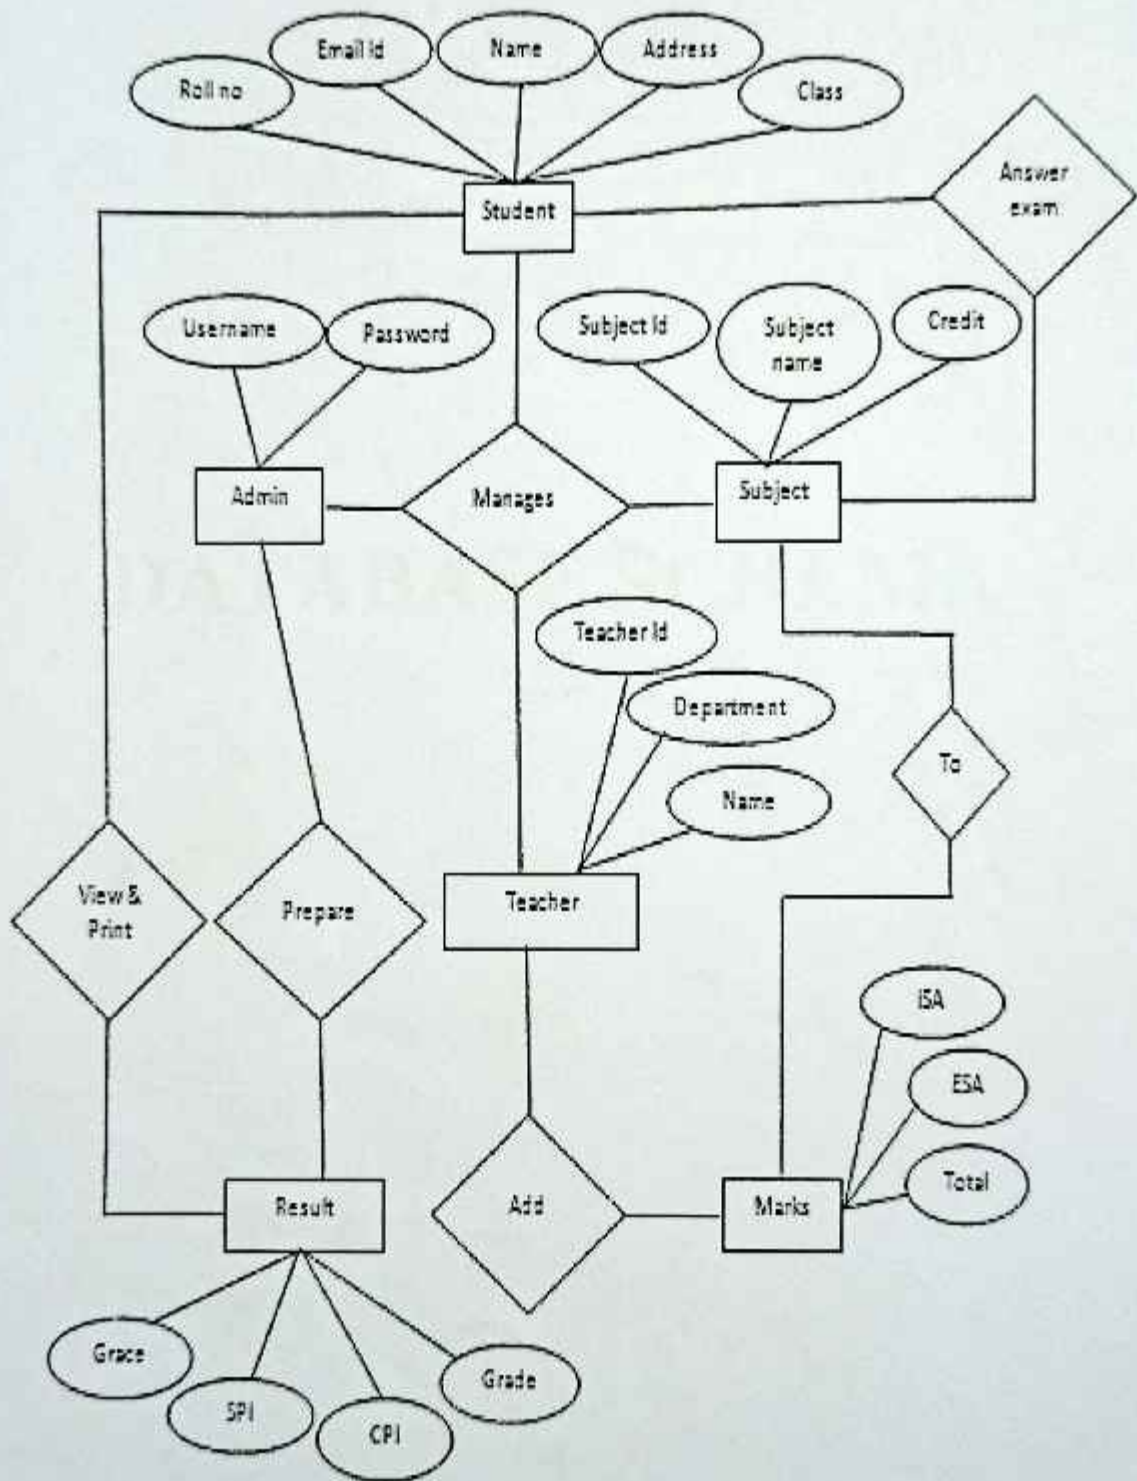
Email Id
Name
Address
Roll no
Class
Student
Answer exam
Username
Password
Subject Id
Subject name
Credit
Admin
Manages
Subject
Teacher Id
Department
To
Name
View & Print
Prepare
Teacher
ISA
ESA
Total
Result
Add
Marks
Grace
SPI
CPI
Grade